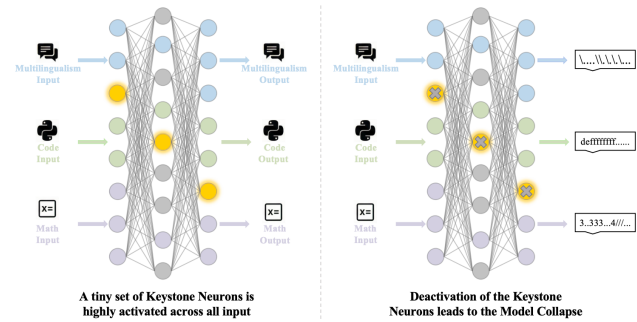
Multilingualism Input

Code Input

Math Input

Multilingualism Output

Code Output

Math Output

A tiny set of Keystone Neurons is highly activated across all input

Multilingualism Input

Code Input

Math Input

\....\\.\\..\..\

defffffffff......

3..333....4///....

Deactivation of the Keystone Neurons leads to the Model Collapse